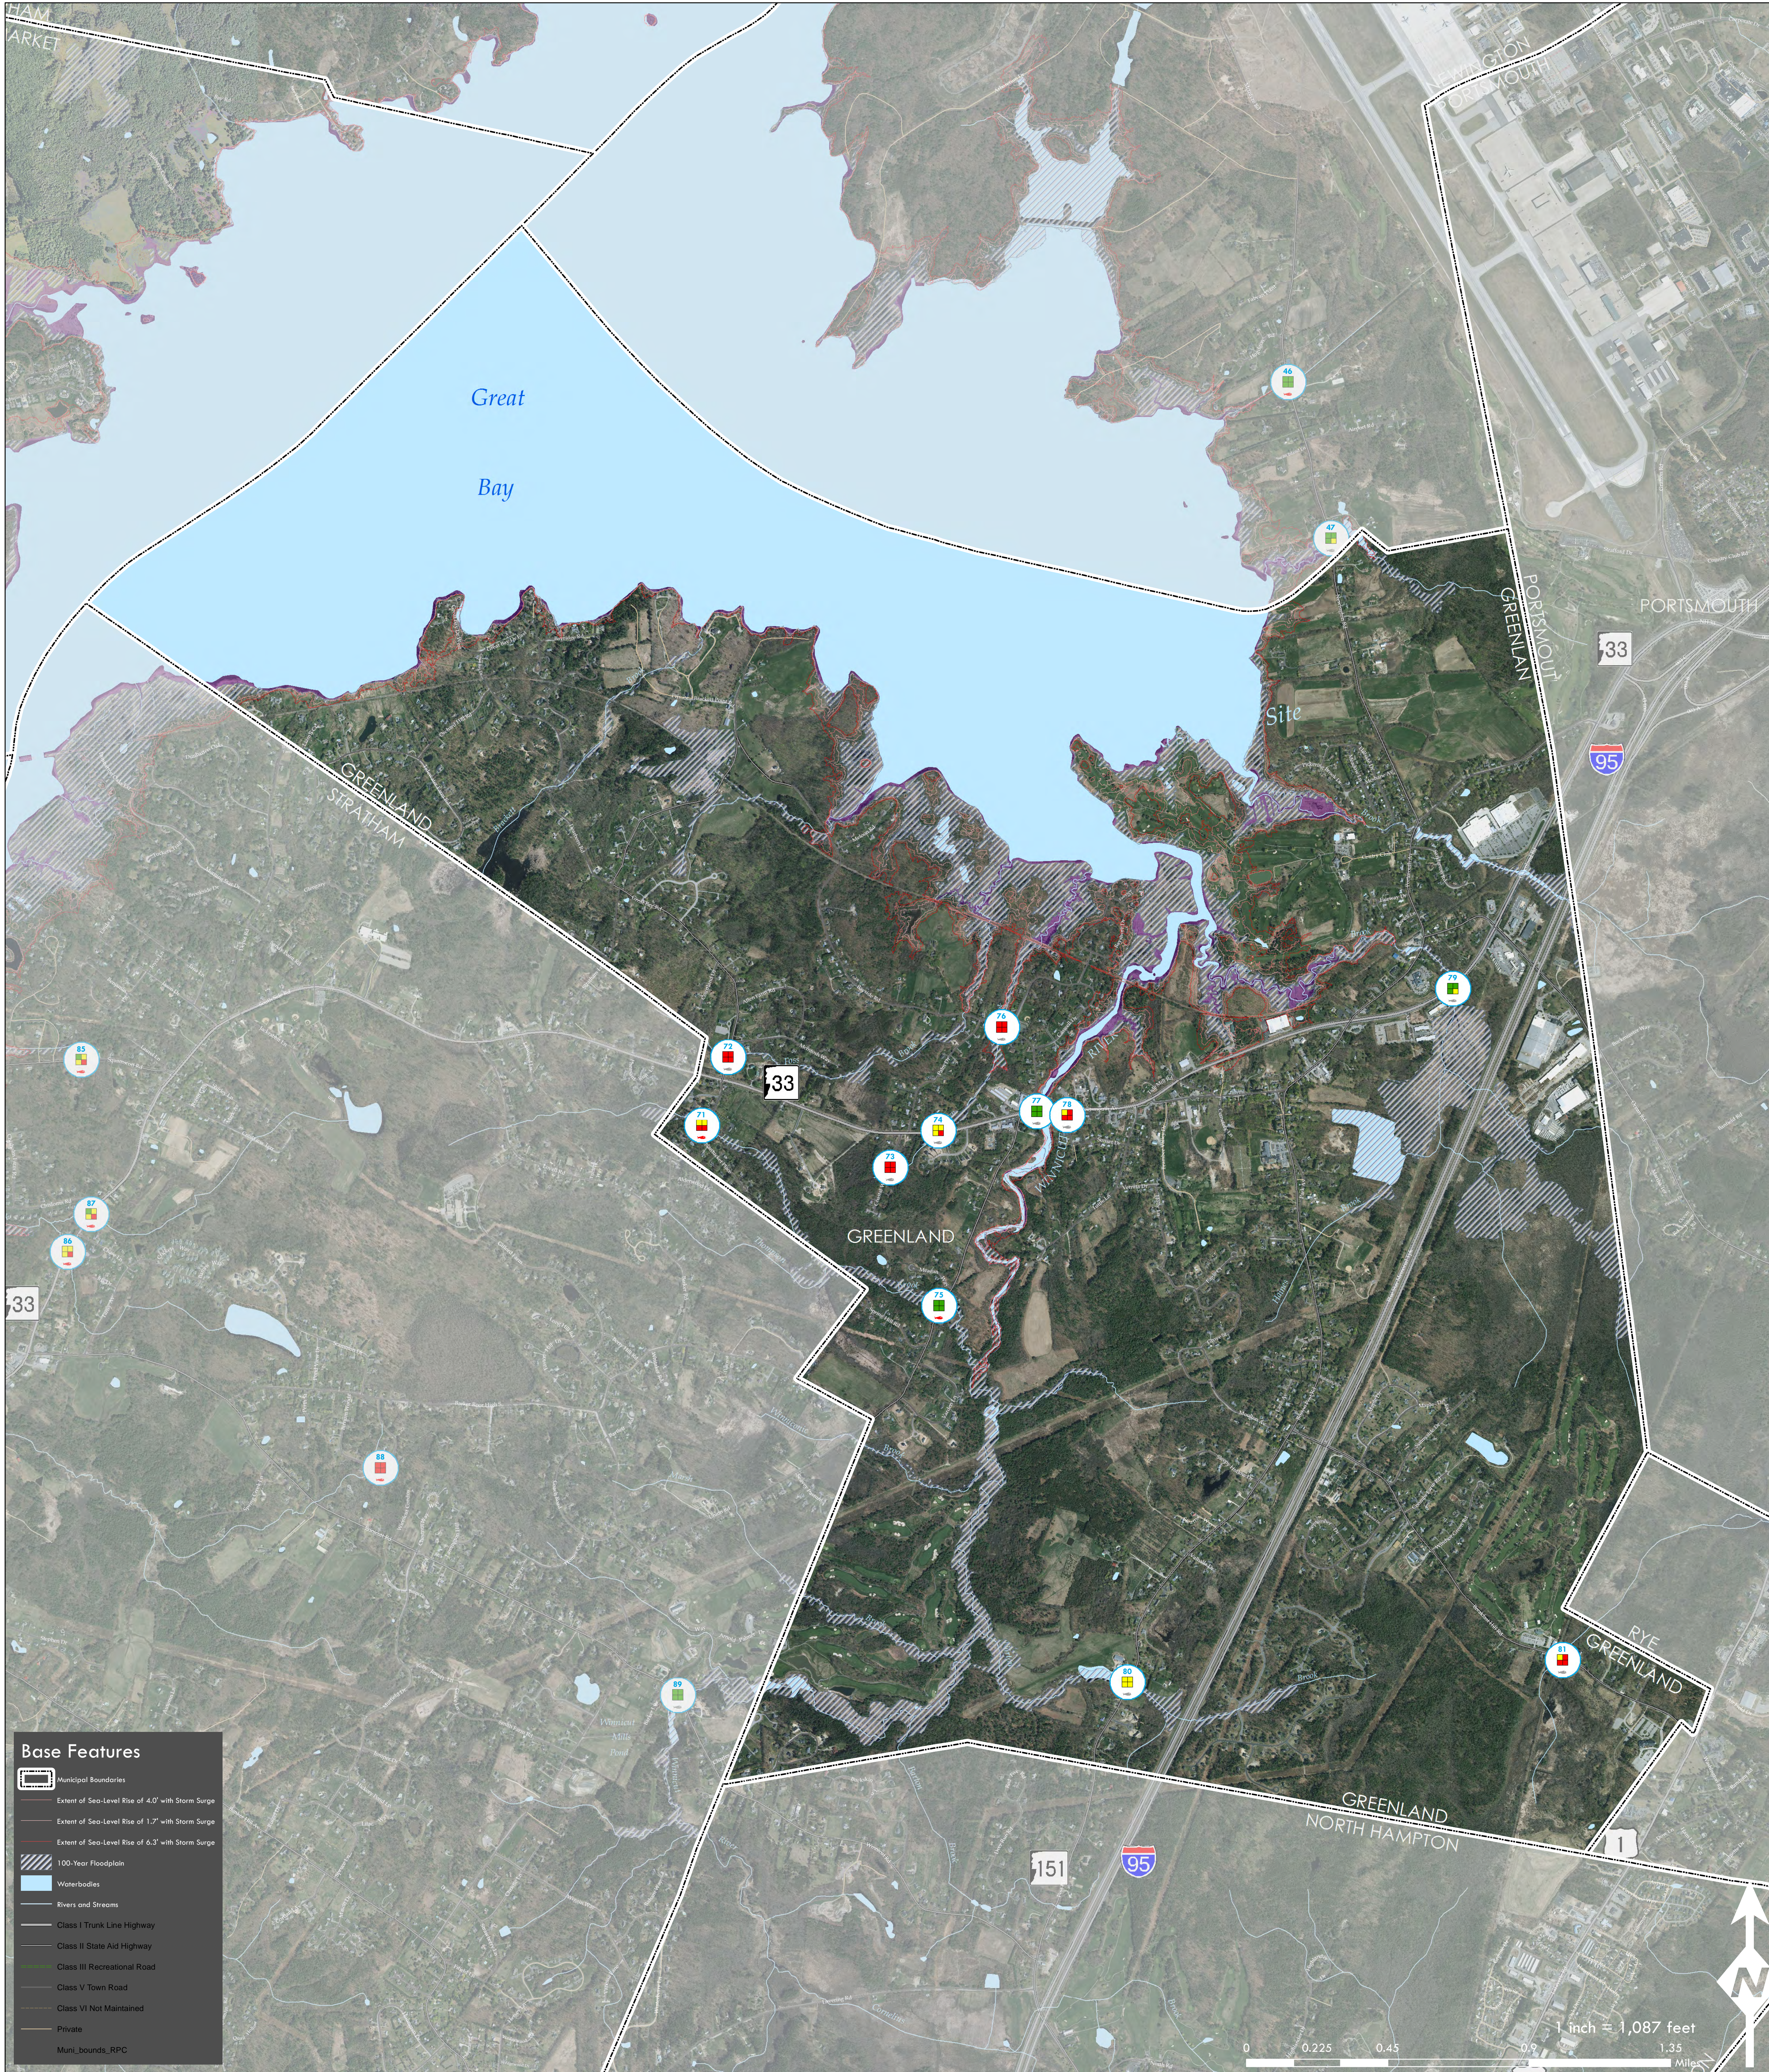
Great

Bay

PORTSMOUTH
GREENLAND

33

95

GREENLAND
STRATHAM

Site

33

GREENLAND

33

RYE
GREENLAND

GREENLAND
NORTH HAMPTON

1

151

95

Base Features
Municipal Boundaries
Extent of Sea-Level Rise of 4.0' with Storm Surge
Extent of Sea-Level Rise of 1.7' with Storm Surge
Extent of Sea-Level Rise of 6.3' with Storm Surge
100-Year Floodplain
Waterbodies
Rivers and Streams
Class I Trunk Line Highway
Class II State Aid Highway
Class III Recreational Road
Class V Town Road
Class VI Not Maintained
Private
Muni_bounds_RPC

1 inch = 1,087 feet
0 0.225 0.45 0.9 1.35 Miles

N